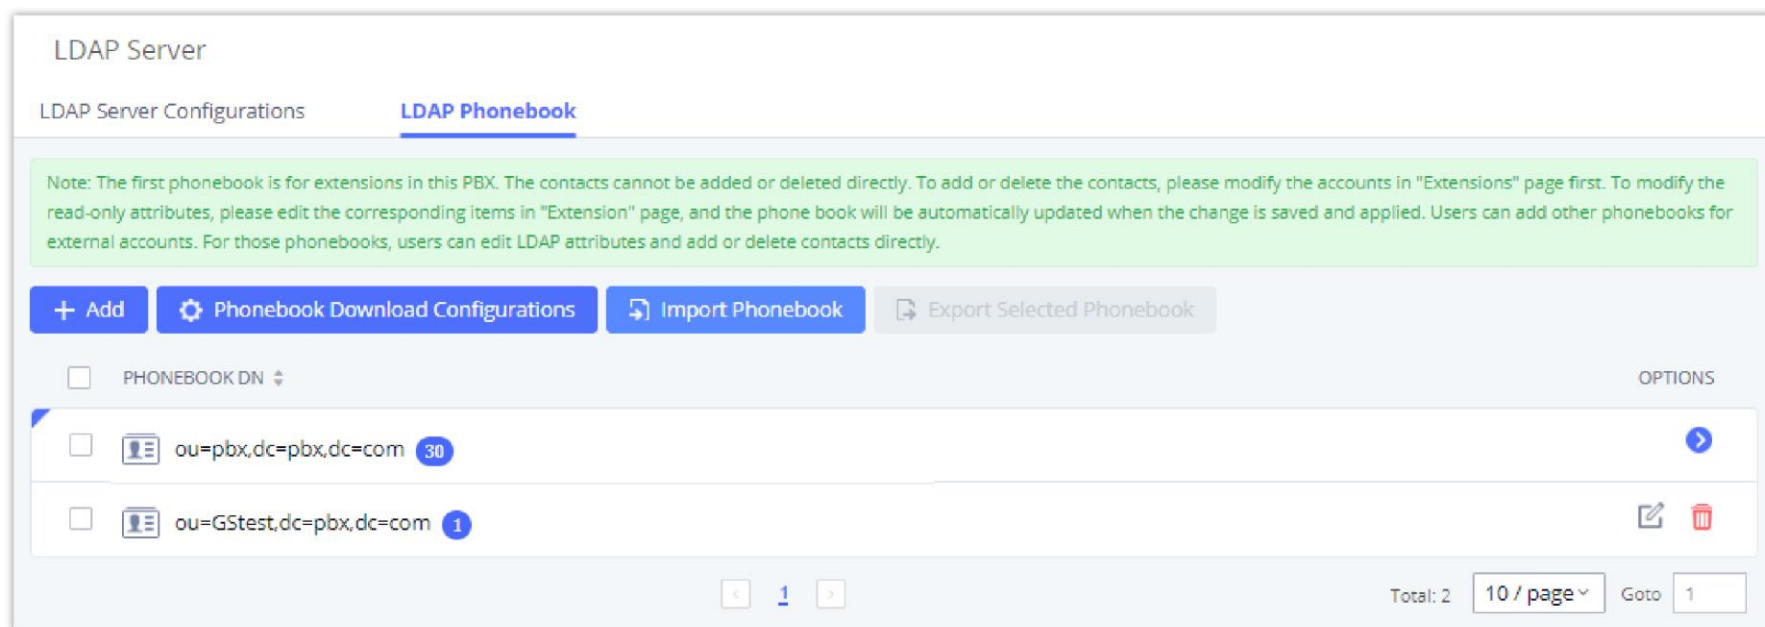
LDAP Server

LDAP Server Configurations LDAP Phonebook

Note: The first phonebook is for extensions in this PBX. The contacts cannot be added or deleted directly. To add or delete the contacts, please modify the accounts in "Extensions" page first. To modify the read-only attributes, please edit the corresponding items in "Extension" page, and the phone book will be automatically updated when the change is saved and applied. Users can add other phonebooks for external accounts. For those phonebooks, users can edit LDAP attributes and add or delete contacts directly.

+ Add Phonebook Download Configurations Import Phonebook Export Selected Phonebook

PHONEBOOK DN OPTIONS

ou=pbx,dc=pbx,dc=com 30

ou=GStest,dc=pbx,dc=com 1

1

Total: 2 10 / page Goto 1